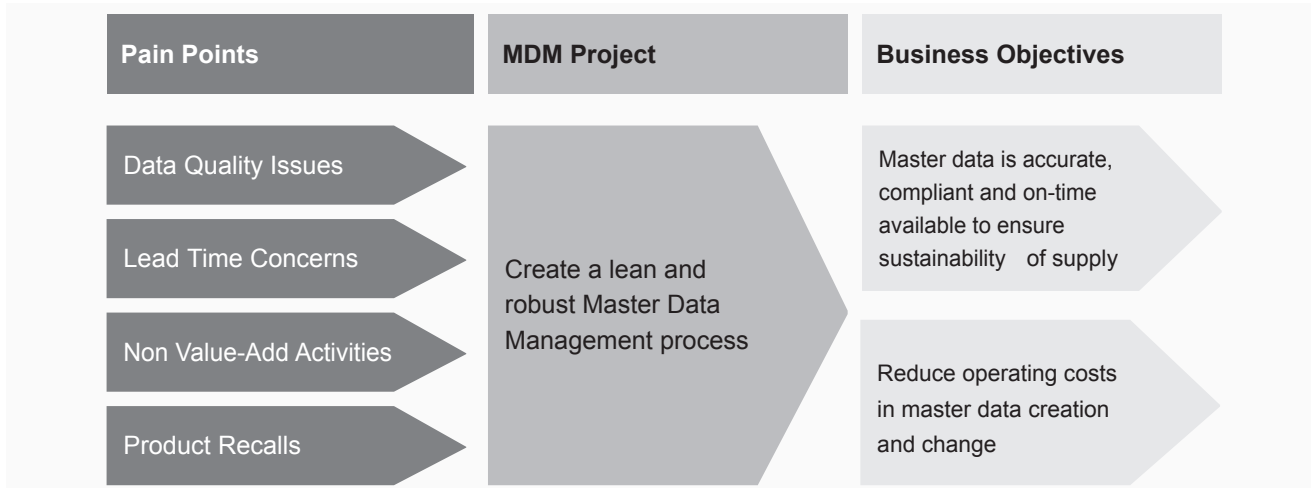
Pain Points

MDM Project

Business Objectives

Data Quality Issues

Lead Time Concerns

Non Value-Add Activities

Product Recalls

Create a lean and robust Master Data Management process

Master data is accurate, compliant and on-time available to ensure sustainability of supply

Reduce operating costs in master data creation and change